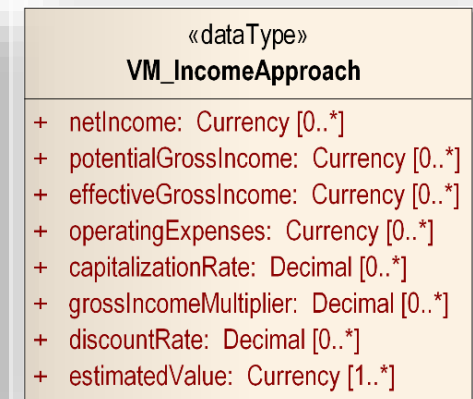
«dataType»
VM_IncomeApproach

+ netIncome: Currency [0..*]
+ potentialGrossIncome: Currency [0..*]
+ effectiveGrossIncome: Currency [0..*]
+ operatingExpenses: Currency [0..*]
+ capitalizationRate: Decimal [0..*]
+ grossIncomeMultiplier: Decimal [0..*]
+ discountRate: Decimal [0..*]
+ estimatedValue: Currency [1..*]